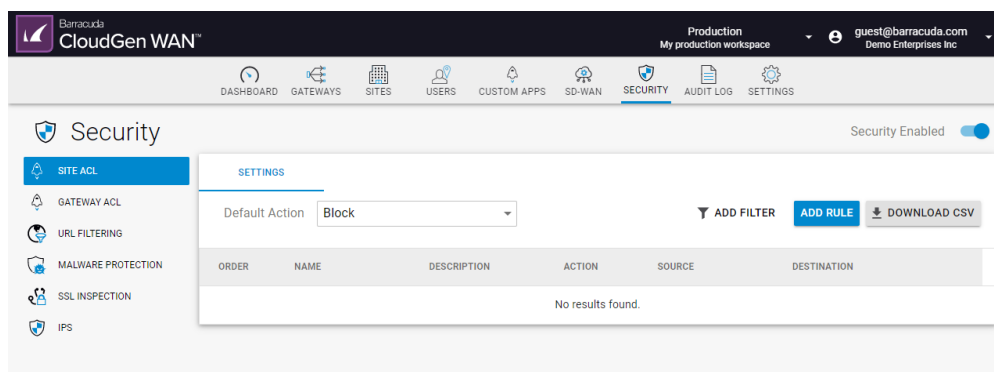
Barracuda
CloudGen WAN™

Production
My production workspace

guest@barracuda.com
Demo Enterprises Inc

DASHBOARD GATEWAYS SITES USERS CUSTOM APPS SD-WAN SECURITY AUDIT LOG SETTINGS

Security

Security Enabled

SITE ACL
GATEWAY ACL
URL FILTERING
MALWARE PROTECTION
SSL INSPECTION
IPS

SETTINGS

Default Action Block

ADD FILTER ADD RULE DOWNLOAD CSV

| ORDER | NAME | DESCRIPTION | ACTION | SOURCE | DESTINATION |
|---|---|---|---|---|---|

No results found.